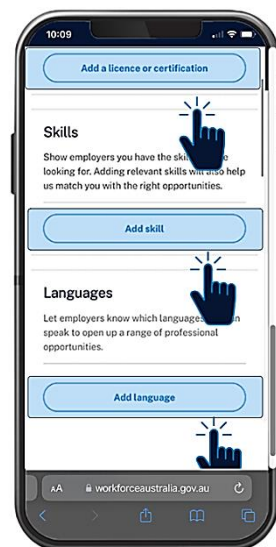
10:09

Add a licence or certification

Skills

Show employers you have the skil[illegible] looking for. Adding relevant skills will also help us match you with the right opportunities.

Add skill

Languages

Let employers know which languages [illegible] speak to open up a range of professional opportunities.

Add language

AA workforceaustralia.gov.au